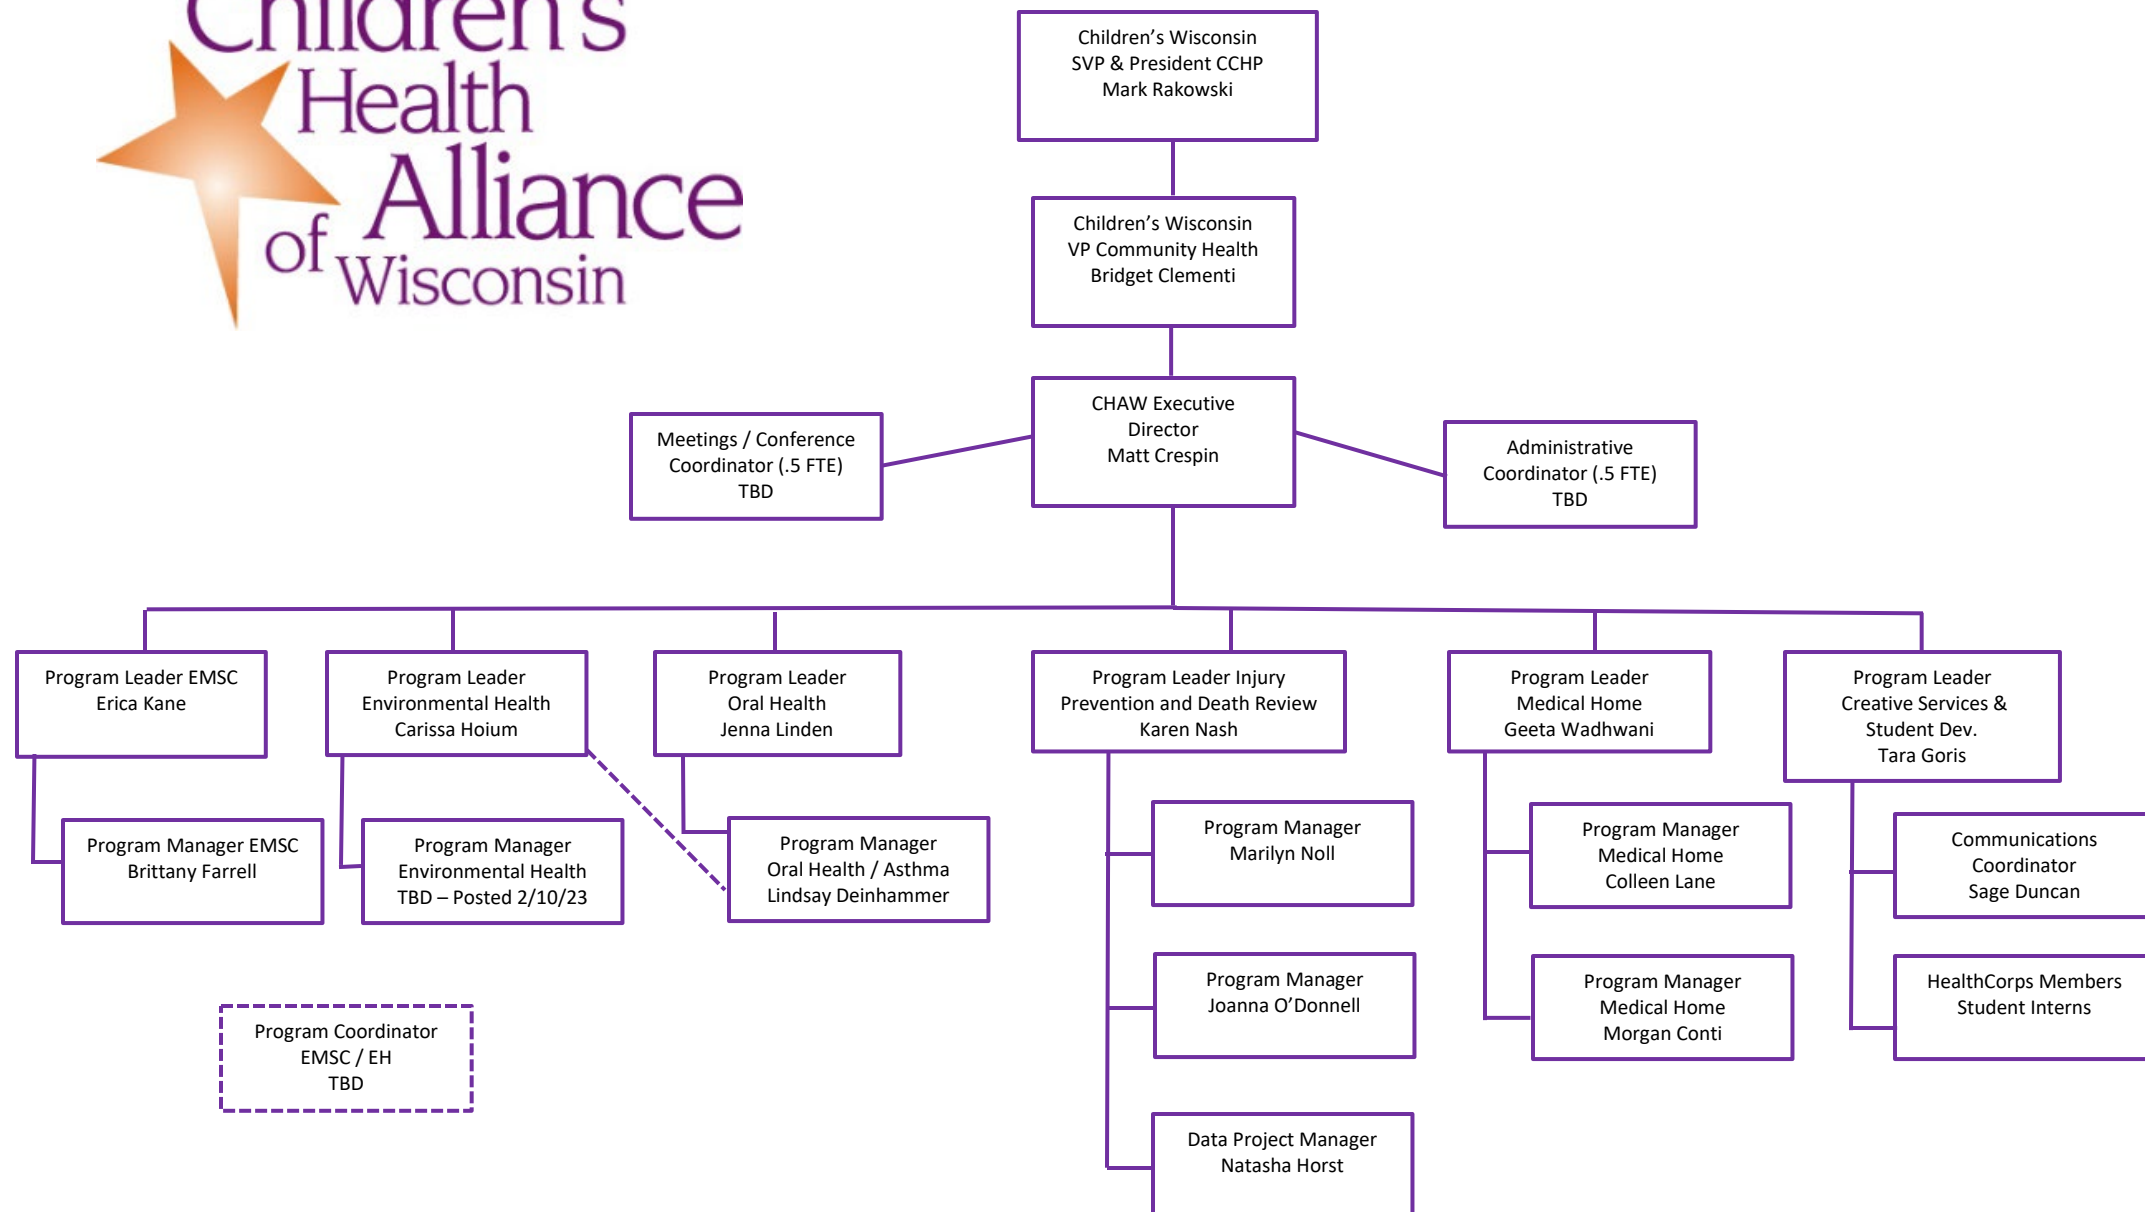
Children's Health Alliance of Wisconsin

Children's Wisconsin
SVP & President CCHP
Mark Rakowski

Children's Wisconsin
VP Community Health
Bridget Clementi

Meetings / Conference Coordinator (.5 FTE)
TBD

CHAW Executive Director
Matt Crespin

Administrative Coordinator (.5 FTE)
TBD

Program Leader EMSC
Erica Kane

Program Manager EMSC
Brittany Farrell

Program Leader
Environmental Health
Carissa Hoium

Program Manager
Environmental Health
TBD – Posted 2/10/23

Program Leader
Oral Health
Jenna Linden

Program Manager
Oral Health / Asthma
Lindsay Deinhammer

Program Leader Injury Prevention and Death Review
Karen Nash

Program Manager
Marilyn Noll

Program Manager
Joanna O'Donnell

Data Project Manager
Natasha Horst

Program Leader
Medical Home
Geeta Wadhwani

Program Manager
Medical Home
Colleen Lane

Program Manager
Medical Home
Morgan Conti

Program Leader
Creative Services &
Student Dev.
Tara Goris

Communications Coordinator
Sage Duncan

HealthCorps Members
Student Interns

Program Coordinator
EMSC / EH
TBD